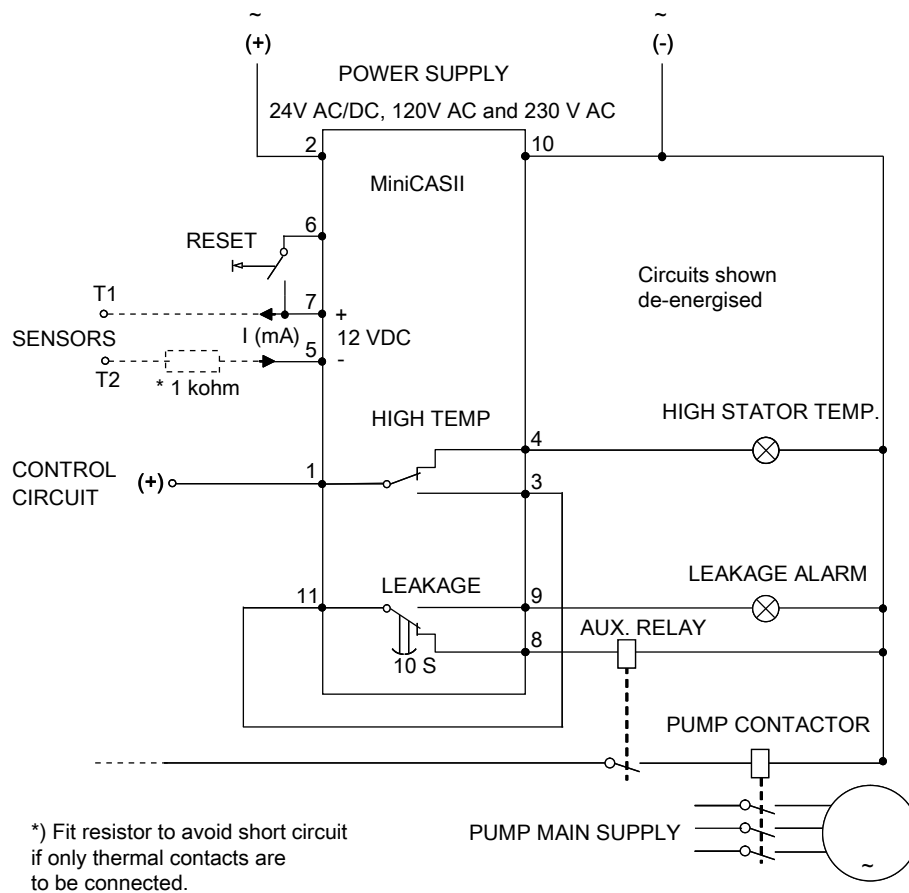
~
(+)

~
(-)

POWER SUPPLY

24V AC/DC, 120V AC and 230 V AC

2

10

MiniCASII

6

RESET

Circuits shown de-energised

T1

7

+

SENSORS

I (mA)

12 VDC

5

-

T2

* 1 kohm

HIGH TEMP

HIGH STATOR TEMP.

4

CONTROL CIRCUIT

(+)

1

3

LEAKAGE

LEAKAGE ALARM

11

9

AUX. RELAY

8

10 S

PUMP CONTACTOR

*) Fit resistor to avoid short circuit if only thermal contacts are to be connected.

PUMP MAIN SUPPLY

~